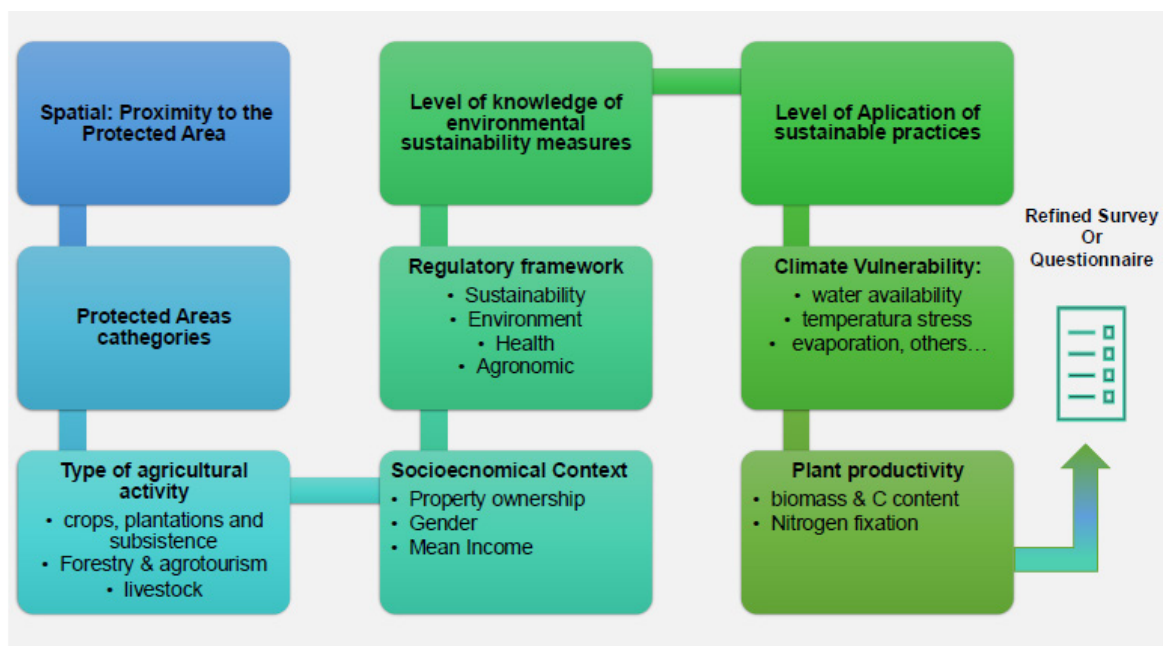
Spatial: Proximity to the Protected Area

Protected Areas cathegories

Type of agricultural activity
• crops, plantations and subsistence
• Forestry & agrotourism
• livestock

Socioecnomical Context
• Property ownership
• Gender
• Mean Income

Regulatory framework
• Sustainability
• Environment
• Health
• Agronomic

Level of knowledge of environmental sustainability measures

Level of Aplication of sustainable practices

Climate Vulnerability:
• water availability
• temperatura stress
• evaporation, others…

Plant productivity
• biomass & C content
• Nitrogen fixation

Refined Survey Or Questionnaire